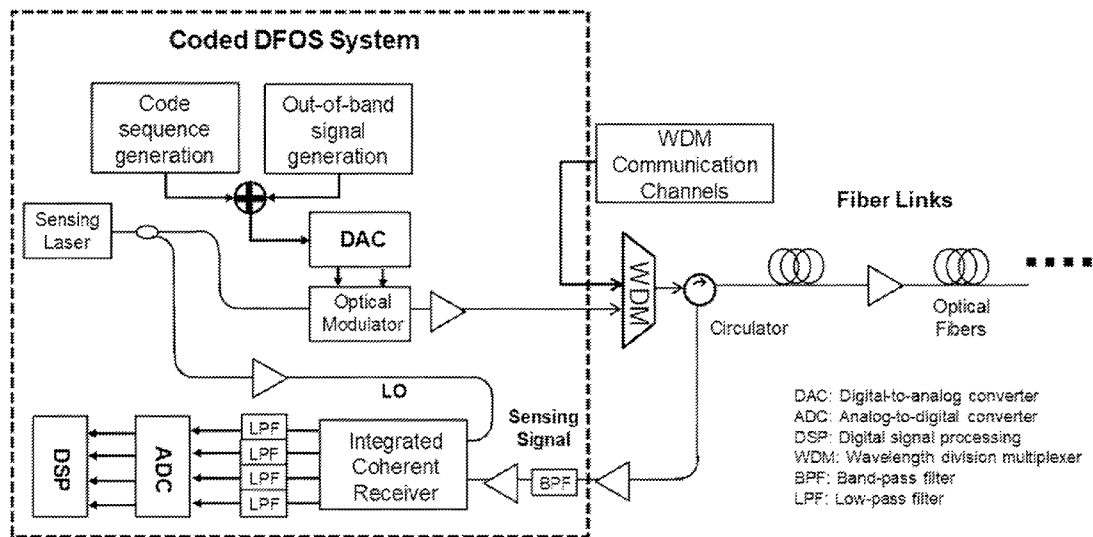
Coded DFOS System

Code sequence generation

Out-of-band signal generation

WDM Communication Channels

Fiber Links

Sensing Laser

DAC

Optical Modulator

WDM

Circulator

Optical Fibers

LO

Sensing Signal

DSP

ADC

LPF

LPF

LPF

LPF

Integrated Coherent Receiver

BPF

DAC: Digital-to-analog converter
ADC: Analog-to-digital converter
DSP: Digital signal processing
WDM: Wavelength division multiplexer
BPF: Band-pass filter
LPF: Low-pass filter